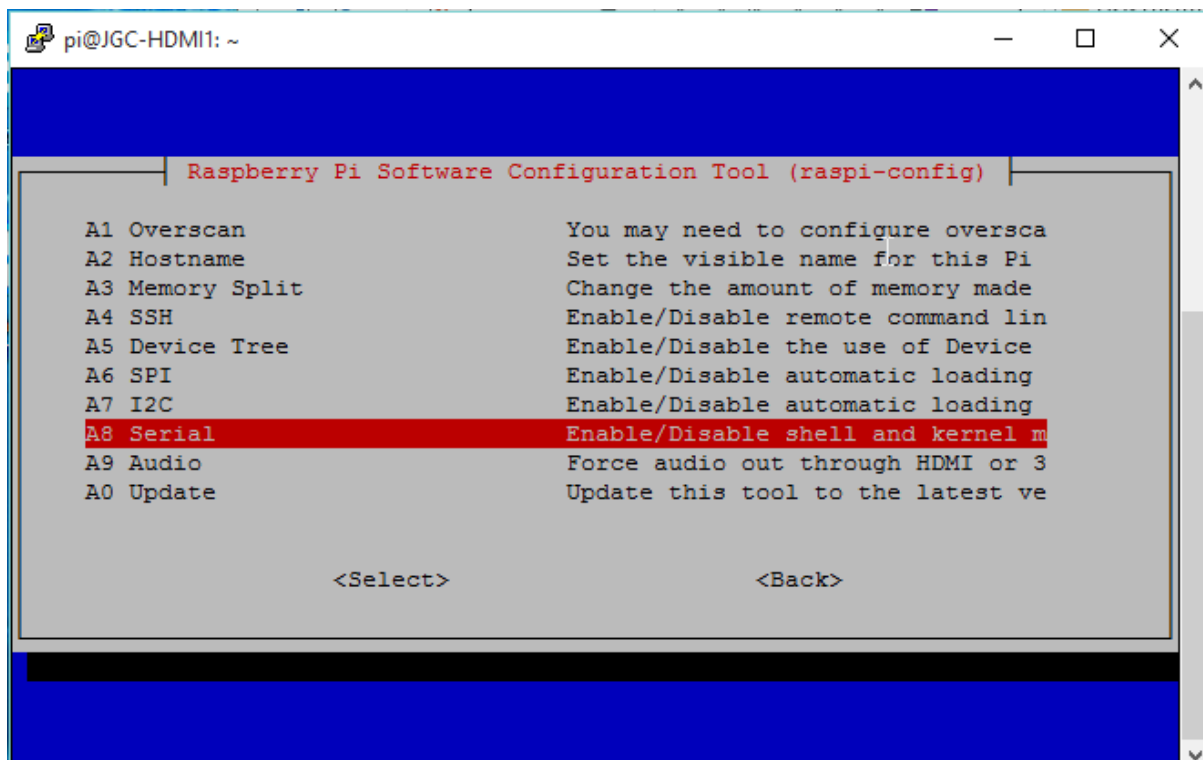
pi@JGC-HDMI1: ~

Raspberry Pi Software Configuration Tool (raspi-config)

A1 Overscan You may need to configure oversca
A2 Hostname Set the visible name for this Pi
A3 Memory Split Change the amount of memory made
A4 SSH Enable/Disable remote command lin
A5 Device Tree Enable/Disable the use of Device
A6 SPI Enable/Disable automatic loading
A7 I2C Enable/Disable automatic loading
A8 Serial Enable/Disable shell and kernel m
A9 Audio Force audio out through HDMI or 3
A0 Update Update this tool to the latest ve

<Select> <Back>